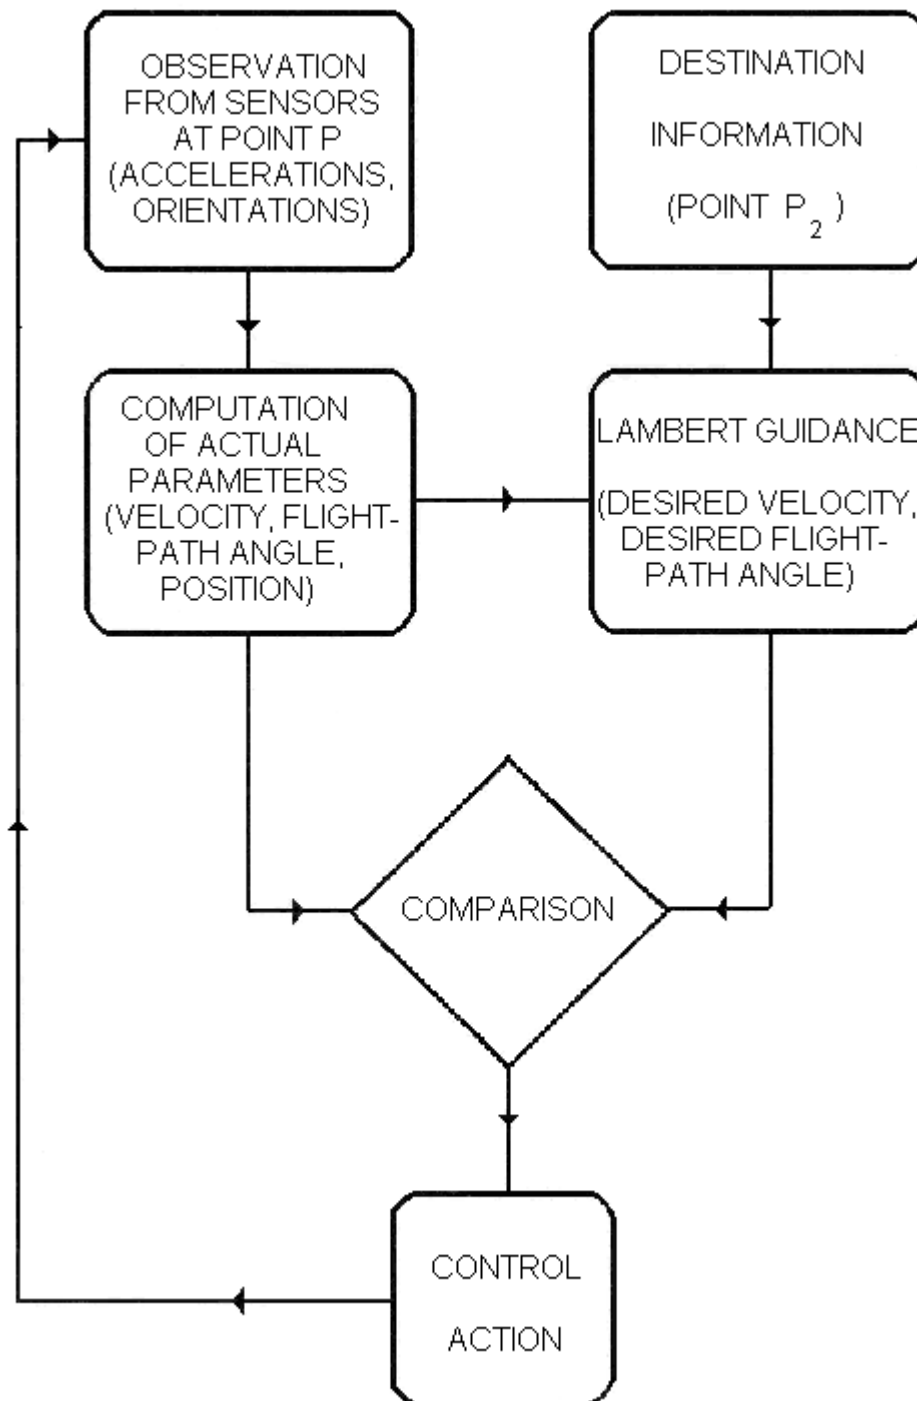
OBSERVATION FROM SENSORS AT POINT P (ACCELERATIONS, ORIENTATIONS)

DESTINATION INFORMATION ($\text{POINT } P_2$)

COMPUTATION OF ACTUAL PARAMETERS (VELOCITY, FLIGHT-PATH ANGLE, POSITION)

LAMBERT GUIDANCE (DESIRED VELOCITY, DESIRED FLIGHT-PATH ANGLE)

COMPARISON

CONTROL ACTION